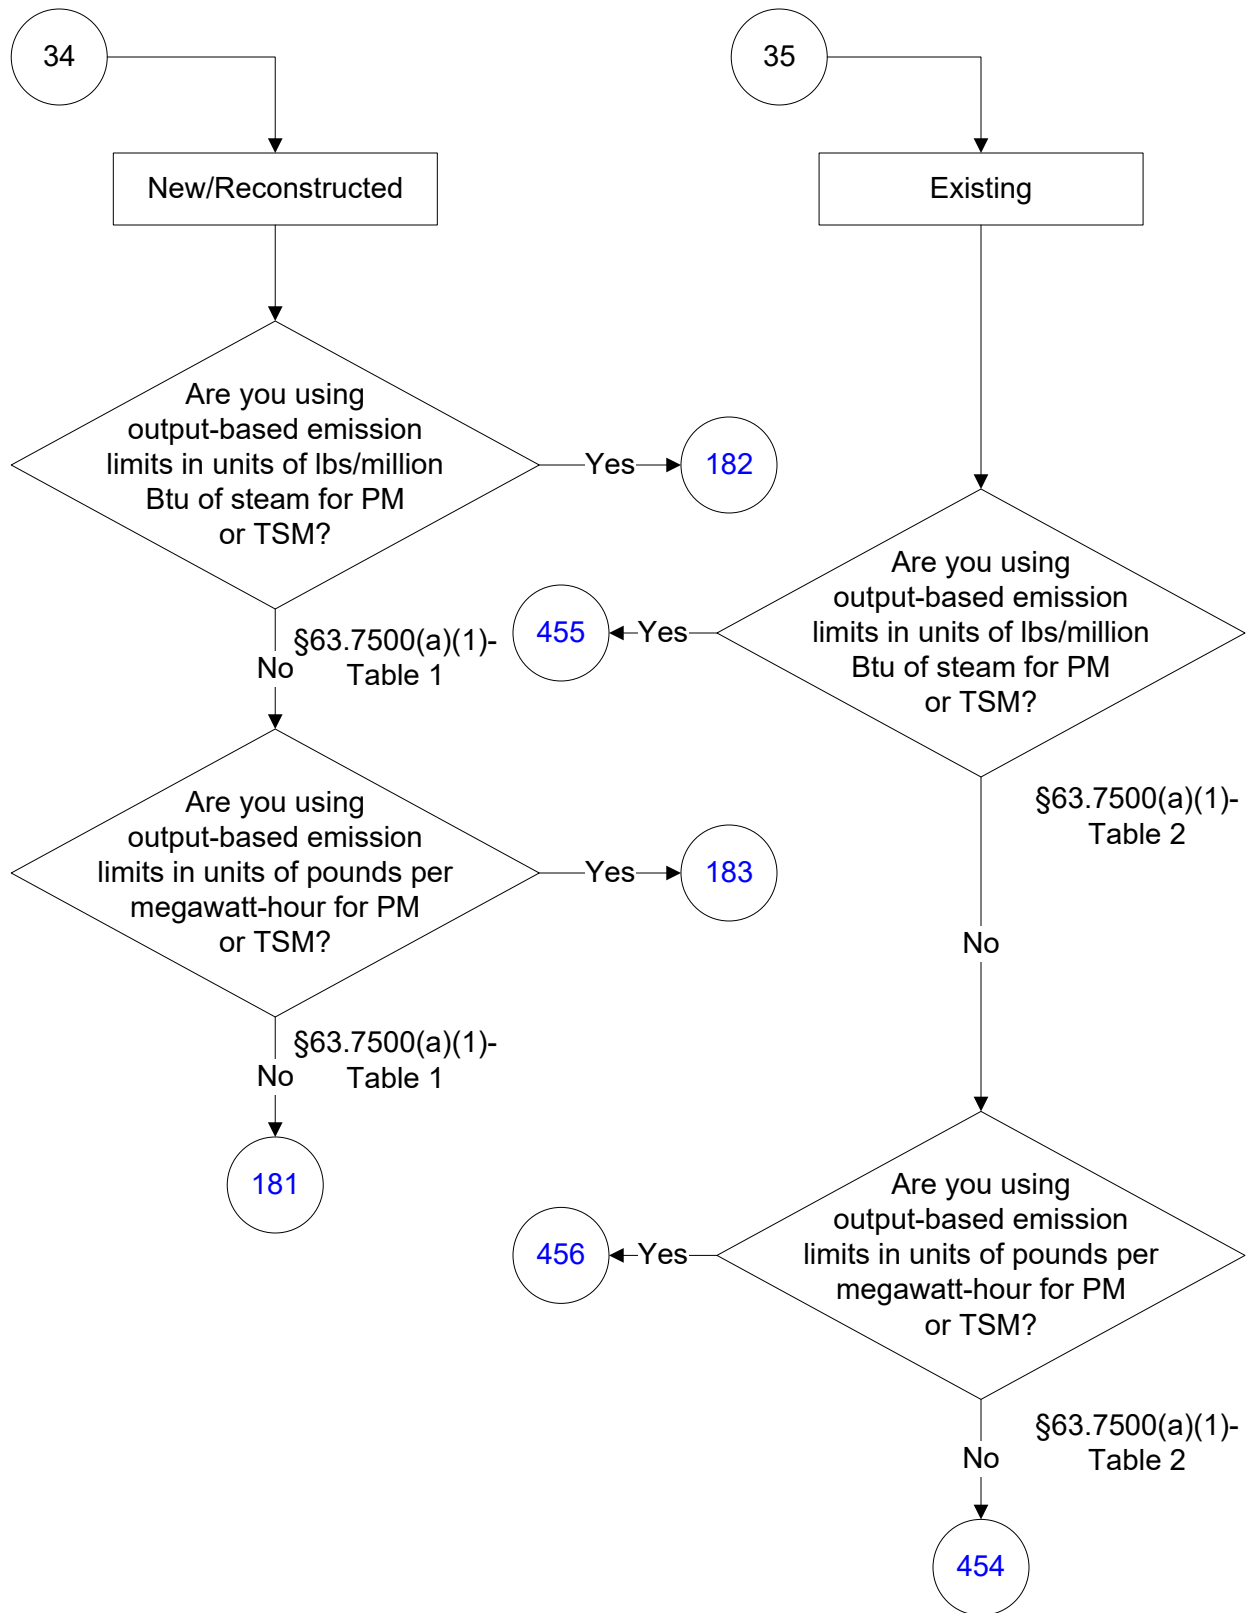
34

New/Reconstructed

Are you using output-based emission limits in units of lbs/million Btu of steam for PM or TSM?

Yes

182

No

§63.7500(a)(1)- Table 1

Are you using output-based emission limits in units of pounds per megawatt-hour for PM or TSM?

Yes

183

No

§63.7500(a)(1)- Table 1

181

35

Existing

Are you using output-based emission limits in units of lbs/million Btu of steam for PM or TSM?

Yes

455

§63.7500(a)(1)- Table 2

No

Are you using output-based emission limits in units of pounds per megawatt-hour for PM or TSM?

Yes

456

No

§63.7500(a)(1)- Table 2

454